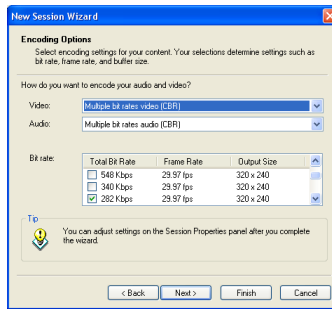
New Session Wizard

Encoding Options

Select encoding settings for your content. Your selections determine settings such as bit rate, frame rate, and buffer size.

How do you want to encode your audio and video?

Video: Multiple bit rates video (CBR)

Audio: Multiple bit rates audio (CBR)

Bit rate:

| Total Bit Rate | Frame Rate | Output Size |
|---|---|---|
| 548 Kbps | 29.97 fps | 320 x 240 |
| 340 Kbps | 29.97 fps | 320 x 240 |
| 282 Kbps | 29.97 fps | 320 x 240 |

Tip

You can adjust settings on the Session Properties panel after you complete the wizard.

< Back  Next >  Finish  Cancel